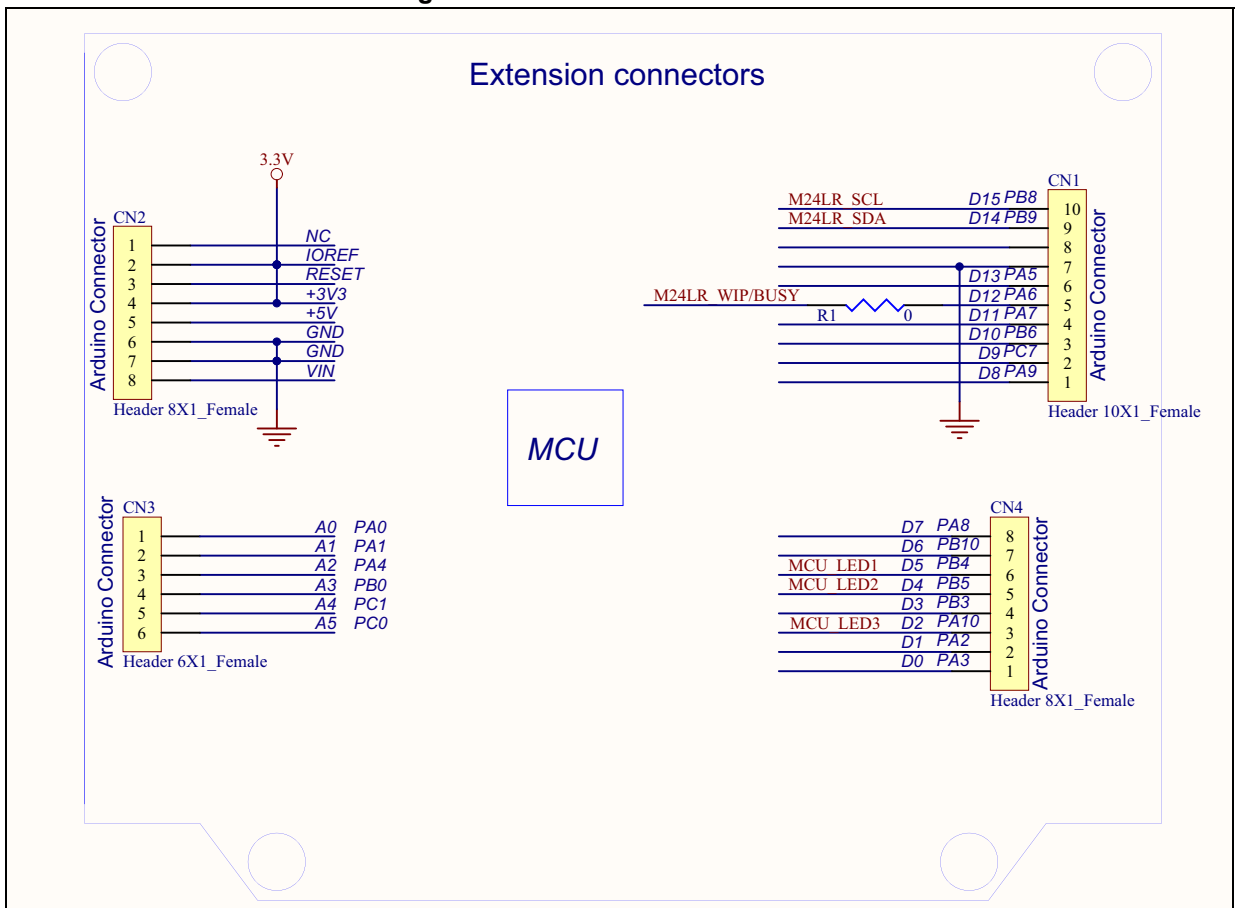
Extension connectors

3.3V

CN2
Arduino Connector
1 NC
2 IOREF
3 RESET
4 +3V3
5 +5V
6 GND
7 GND
8 VIN
Header 8X1_Female

CN1
M24LR_SCL D15 PB8 10
M24LR_SDA D14 PB9 9
8
D13 PA5 7
M24LR_WIP/BUSY D12 PA6 6
R1 0 D11 PA7 5
D10 PB6 4
D9 PC7 3
D8 PA9 2
1
Arduino Connector
Header 10X1_Female

MCU

CN3
Arduino Connector
1 A0 PA0
2 A1 PA1
3 A2 PA4
4 A3 PB0
5 A4 PC1
6 A5 PC0
Header 6X1_Female

CN4
D7 PA8 8
D6 PB10 7
MCU_LED1 D5 PB4 6
MCU_LED2 D4 PB5 5
D3 PB3 4
MCU_LED3 D2 PA10 3
D1 PA2 2
D0 PA3 1
Arduino Connector
Header 8X1_Female